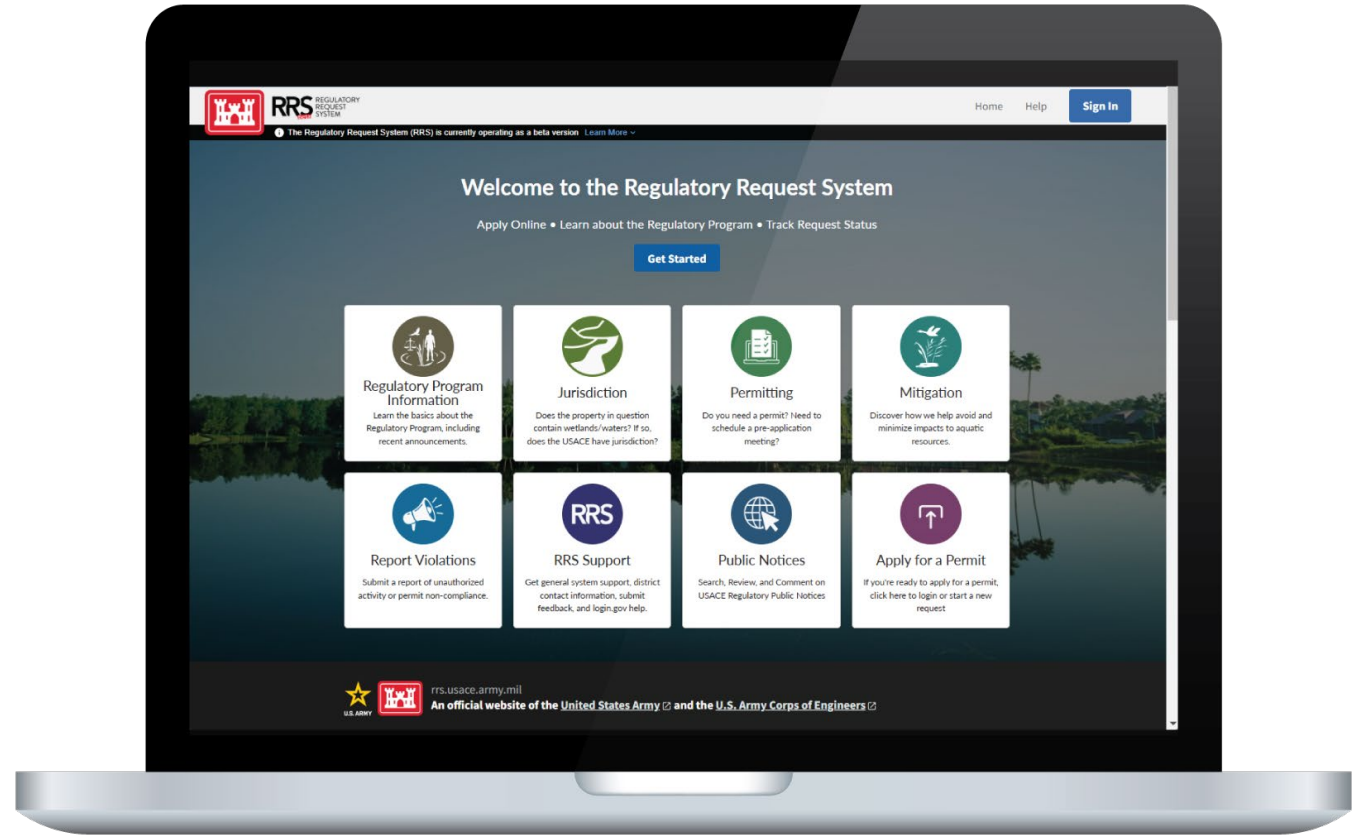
RRS REGULATORY REQUEST SYSTEM

Home Help Sign In

The Regulatory Request System (RRS) is currently operating as a beta version Learn More

Welcome to the Regulatory Request System

Apply Online • Learn about the Regulatory Program • Track Request Status

Get Started

Regulatory Program Information
Learn the basics about the Regulatory Program, including recent announcements.

Jurisdiction
Does the property in question contain wetlands/waters? If so, does the USACE have jurisdiction?

Permitting
Do you need a permit? Need to schedule a pre-application meeting?

Mitigation
Discover how we help avoid and minimize impacts to aquatic resources.

Report Violations
Submit a report of unauthorized activity or permit non-compliance.

RRS
RRS Support
Get general system support, district contact information, submit feedback, and login.gov help.

Public Notices
Search, Review, and Comment on USACE Regulatory Public Notices

Apply for a Permit
If you're ready to apply for a permit, click here to login or start a new request

U.S. ARMY
rrs.usace.army.mil
An official website of the United States Army and the U.S. Army Corps of Engineers